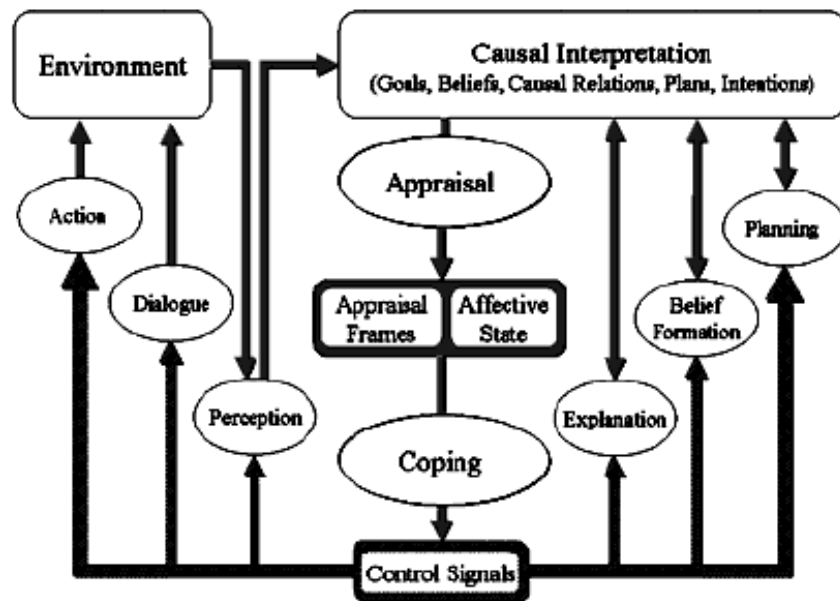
Environment

Causal Interpretation
(Goals, Beliefs, Causal Relations, Plans, Intentions)

Action

Dialogue

Appraisal

Planning

Appraisal Frames

Affective State

Belief Formation

Perception

Explanation

Coping

Control Signals